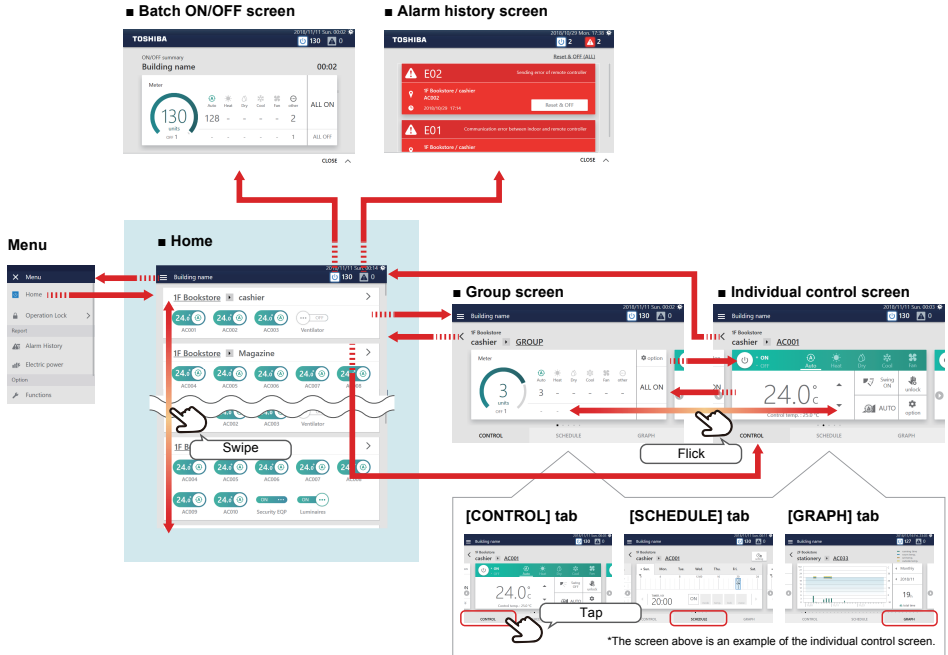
■ Batch ON/OFF screen

TOSHIBA

2018/11/11 Sun. 00:02 130 0

ON/OFF summary
Building name 00:02

Meter

130 units con 1

Auto Heat Dry Cool Fan other
128 - - - - 2

ALL ON

ALL OFF

CLOSE

■ Alarm history screen

TOSHIBA

2018/10/29 Mon. 17:30 2 2

Reset & OFF (ALL)

E02 Sending error of remote controller

1F Bookstore / cashier
AC002

2018/10/29 17:14

Reset & OFF

E01 Communication error between indoor and remote controller

1F Bookstore / cashier

CLOSE

Menu

Menu

Home

Operation Lock

Report

Alarm History

Electric power

Option

Functions

■ Home

Building name

2018/11/11 Sun. 00:14 130 0

1F Bookstore cashier

AC001 AC002 AC003 Ventilator

1F Bookstore Magazine

AC004 AC005 AC006 AC007 AC008

AC002 AC003 Ventilator

Swipe

1F B

AC004 AC005 AC006 AC007 AC008

AC009 AC010 Security EQP Luminaires

■ Group screen

Building name

2018/11/11 Sun. 00:02 130 0

1F Bookstore
cashier GROUP

Meter

option

3 units con 1

Auto Heat Dry Cool Fan other
3 - - - - -

ALL ON

CONTROL SCHEDULE GRAPH

■ Individual control screen

Building name

2018/11/11 Sun. 00:02 130 0

1F Bookstore
cashier AC001

ON
OFF

Auto Heat Dry Cool Fan

24.0 °C

Control temp. : 25.0 °C

Swing ON

unlock

AUTO

option

Flick

CONTROL SCHEDULE GRAPH

[CONTROL] tab

[SCHEDULE] tab

[GRAPH] tab

Tap

CONTROL SCHEDULE GRAPH

*The screen above is an example of the individual control screen.